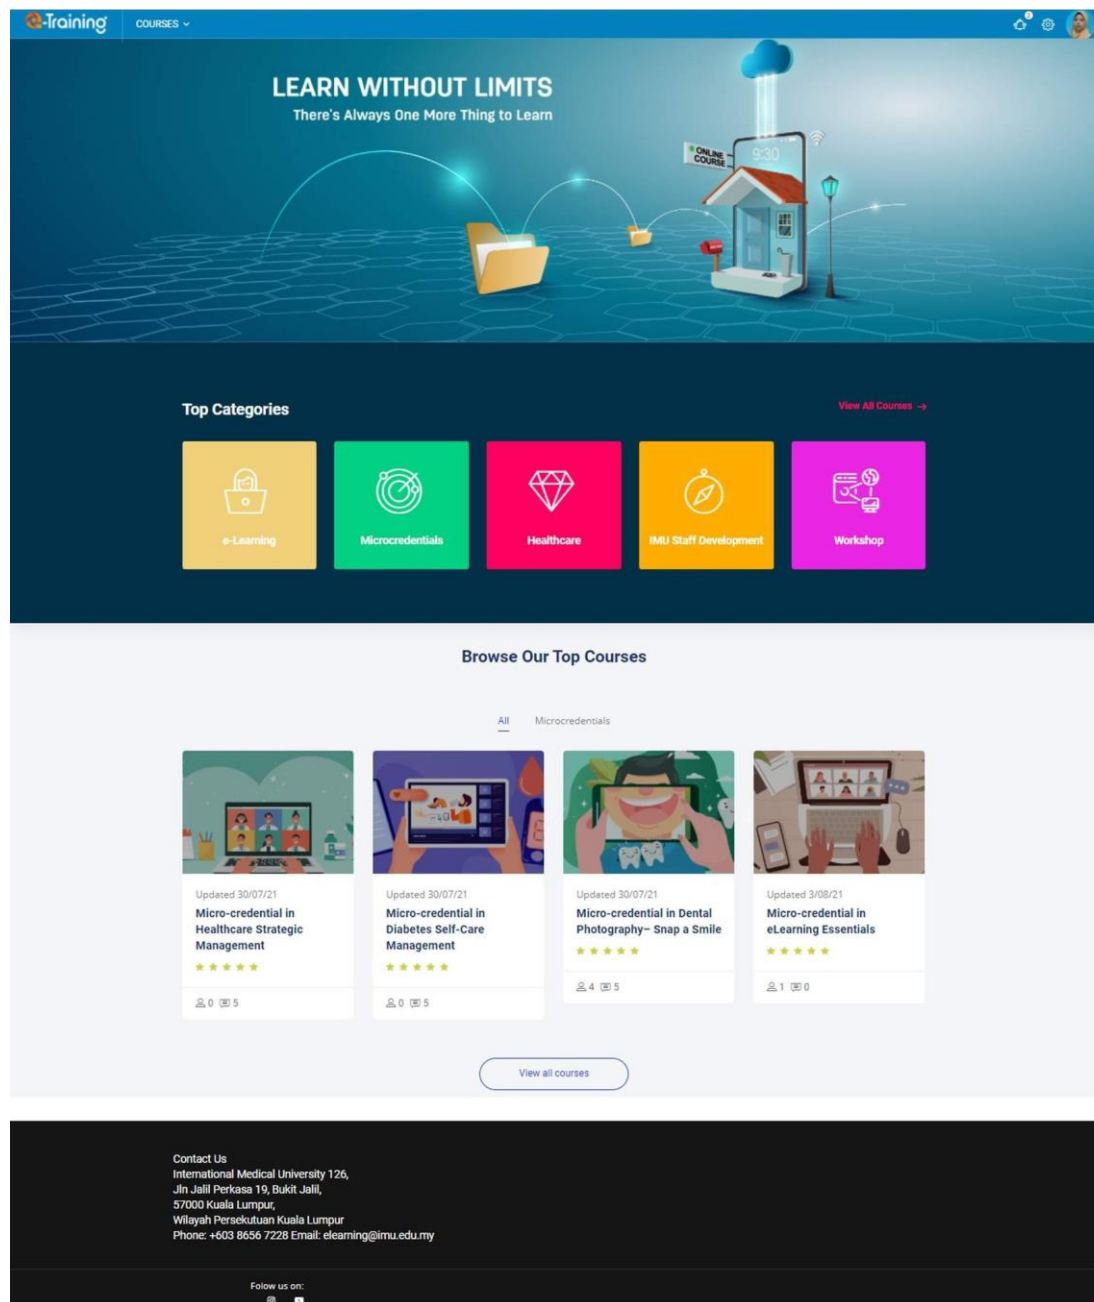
e-Training COURSES

LEARN WITHOUT LIMITS
There's Always One More Thing to Learn

ONLINE COURSE 9:30

Top Categories
View All Courses →

e-Learning
Microcredentials
Healthcare
IMU Staff Development
Workshop

Browse Our Top Courses

All Microcredentials

Updated 30/07/21
Micro-credential in Healthcare Strategic Management
0 5

Updated 30/07/21
Micro-credential in Diabetes Self-Care Management
0 5

Updated 30/07/21
Micro-credential in Dental Photography– Snap a Smile
4 5

Updated 3/08/21
Micro-credential in eLearning Essentials
1 0

View all courses

Contact Us
International Medical University 126,
Jln Jalil Perkasa 19, Bukit Jalil,
57000 Kuala Lumpur,
Wilayah Persekutuan Kuala Lumpur
Phone: +603 8656 7228 Email: elearning@imu.edu.my

Folow us on: